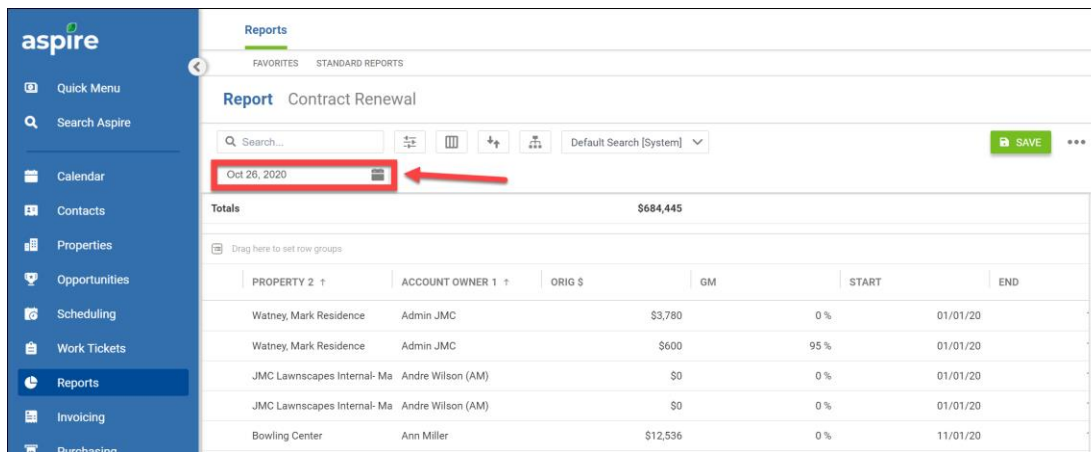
aspire

Quick Menu

Search Aspire

Calendar

Contacts

Properties

Opportunities

Scheduling

Work Tickets

Reports

Invoicing

Purchasing

Reports

FAVORITES STANDARD REPORTS

Report Contract Renewal

Search...

Default Search [System]

SAVE

Oct 26, 2020

Totals $684,445

Drag here to set row groups

| PROPERTY 2 ↑ | ACCOUNT OWNER 1 ↑ | ORIG $ | GM | START | END |
|---|---|---|---|---|---|
| Watney, Mark Residence | Admin JMC | $3,780 | 0 % | 01/01/20 | |
| Watney, Mark Residence | Admin JMC | $600 | 95 % | 01/01/20 | |
| JMC Lawnscapes Internal- Ma | Andre Wilson (AM) | $0 | 0 % | 01/01/20 | |
| JMC Lawnscapes Internal- Ma | Andre Wilson (AM) | $0 | 0 % | 01/01/20 | |
| Bowling Center | Ann Miller | $12,536 | 0 % | 11/01/20 | |